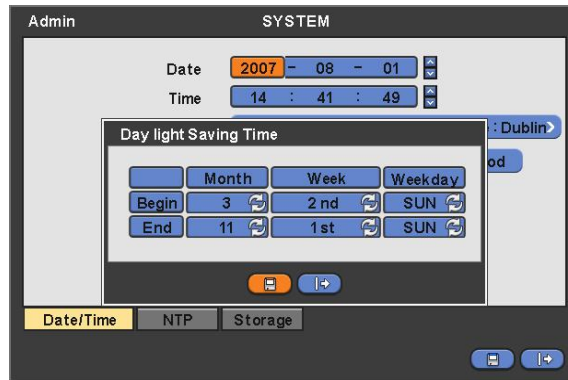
Admin

SYSTEM

Date 2007 - 08 - 01

Time 14 : 41 : 49

: Dublin

od

Day light Saving Time

|  | Month | Week | Weekday |
|---|---|---|---|
| Begin | 3 | 2 nd | SUN |
| End | 11 | 1 st | SUN |

Date/Time NTP Storage